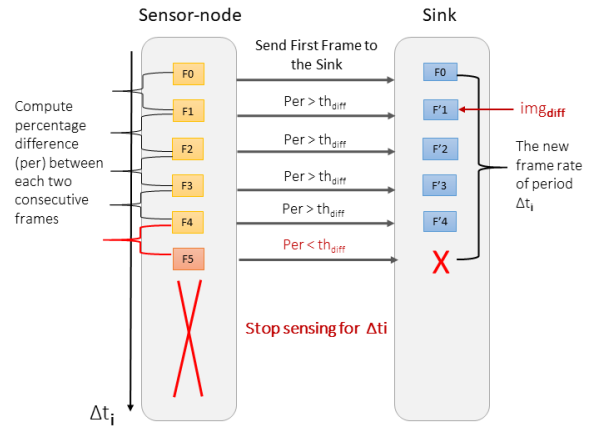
Sensor-node

Sink

Send First Frame to the Sink

F0

F1

F2

F3

F4

F5

Per > $th_{diff}$

Per > $th_{diff}$

Per > $th_{diff}$

Per > $th_{diff}$

Per < $th_{diff}$

F0

F'1

F'2

F'3

F'4

X

$img_{diff}$

The new frame rate of period $\Delta t_i$

Compute percentage difference (per) between each two consecutive frames

Stop sensing for Δti

$\Delta t_i$